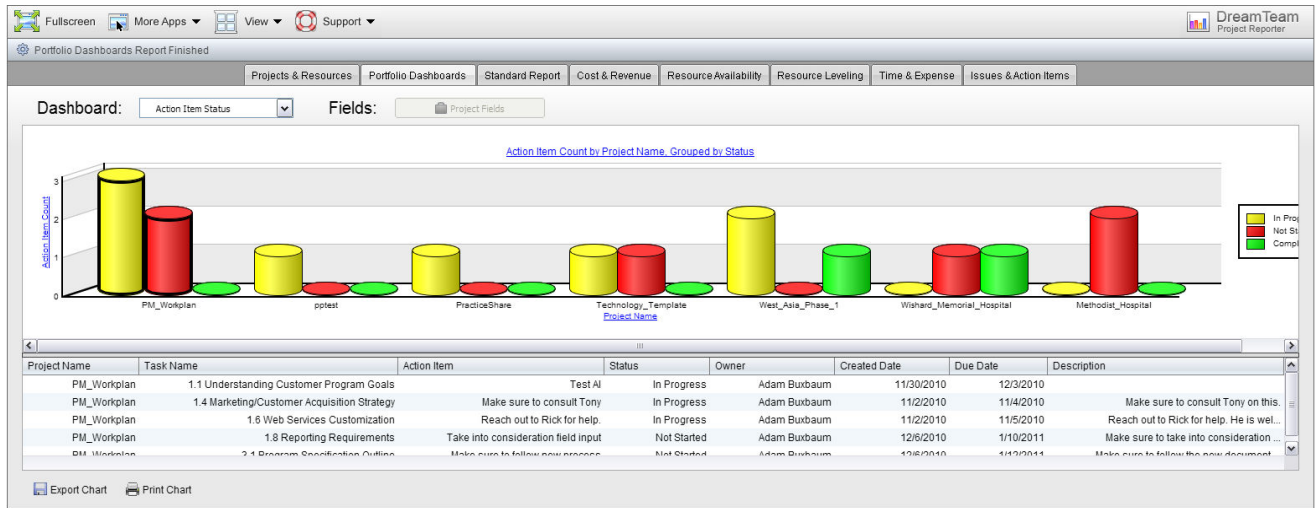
Fullscreen More Apps View Support

DreamTeam
Project Reporter

Portfolio Dashboards Report Finished

Projects & Resources | Portfolio Dashboards | Standard Report | Cost & Revenue | Resource Availability | Resource Leveling | Time & Expense | Issues & Action Items

Dashboard: Action Item Status Fields: Project Fields

Action Item Count by Project Name, Grouped by Status

Action Item Count
3
2
1
0

PM_Workplan pptest PracticeShare Technology_Template West_Asia_Phase_1 Wishard_Memorial_Hospital Methodist_Hospital
Project Name

In Prog
Not St
Compl

| Project Name | Task Name | Action Item | Status | Owner | Created Date | Due Date | Description |
|---|---|---|---|---|---|---|---|
| PM_Workplan | 1.1 Understanding Customer Program Goals | Test AI | In Progress | Adam Buxbaum | 11/30/2010 | 12/3/2010 | |
| PM_Workplan | 1.4 Marketing/Customer Acquisition Strategy | Make sure to consult Tony | In Progress | Adam Buxbaum | 11/2/2010 | 11/4/2010 | Make sure to consult Tony on this. |
| PM_Workplan | 1.6 Web Services Customization | Reach out to Rick for help. | In Progress | Adam Buxbaum | 11/2/2010 | 11/5/2010 | Reach out to Rick for help. He is wel... |
| PM_Workplan | 1.8 Reporting Requirements | Take into consideration field input | Not Started | Adam Buxbaum | 12/6/2010 | 1/10/2011 | Make sure to take into consideration ... |
| PM_Workplan | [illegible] | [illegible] | Not Started | Adam Buxbaum | 12/6/2010 | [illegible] | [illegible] |

Export Chart Print Chart